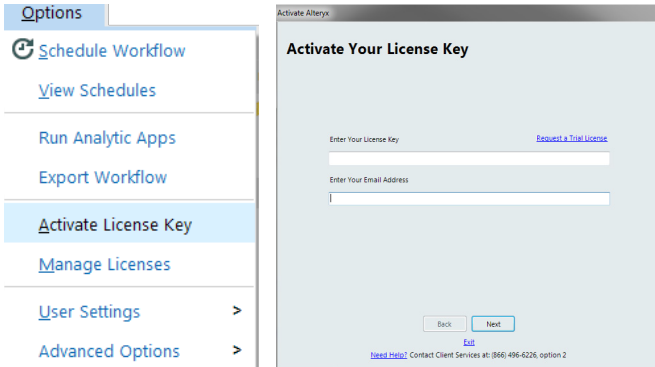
Options

Schedule Workflow

View Schedules

Run Analytic Apps

Export Workflow

Activate License Key

Manage Licenses

User Settings >

Advanced Options >

Activate Alteryx

Activate Your License Key

Enter Your License Key

Request a Trial License

Enter Your Email Address

Back

Next

Exit

Need Help? Contact Client Services at: (866) 496-6226, option 2